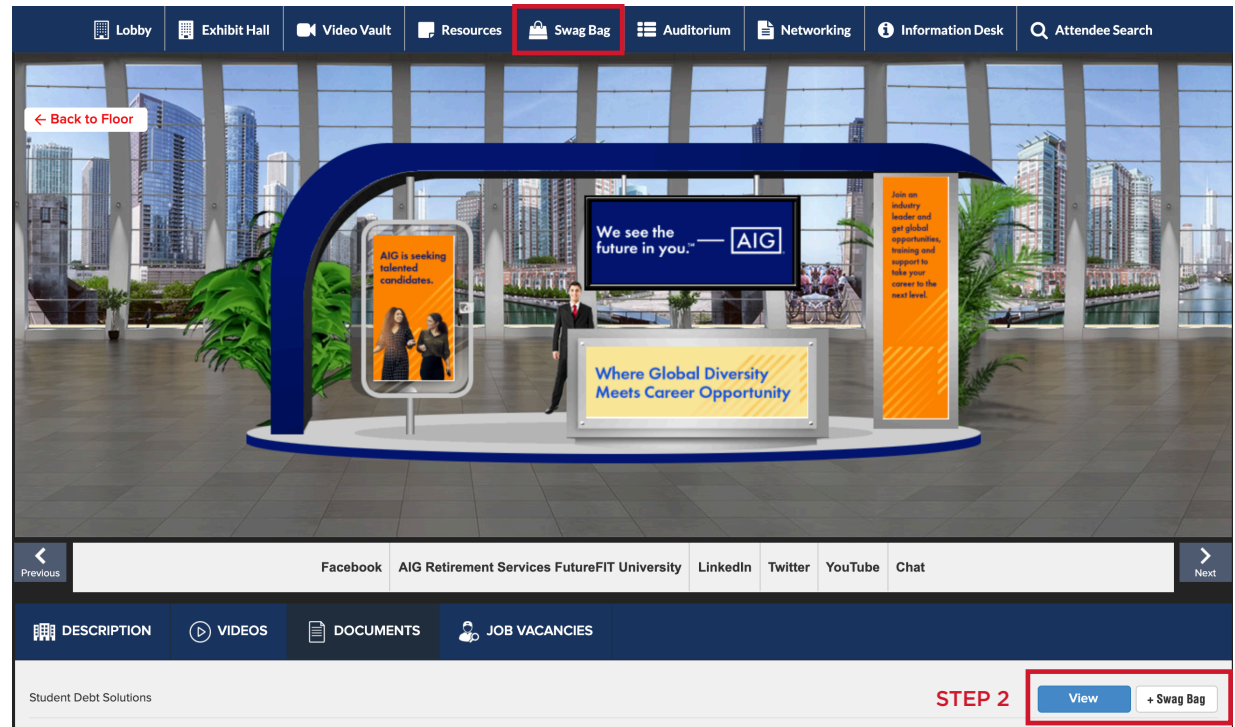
Lobby | Exhibit Hall | Video Vault | Resources | Swag Bag | Auditorium | Networking | Information Desk | Attendee Search

← Back to Floor

AIG is seeking talented candidates.

We see the future in you.℠ — AIG

Join an industry leader and get global opportunities, training and support to take your career to the next level.

Where Global Diversity Meets Career Opportunity

Previous

Facebook | AIG Retirement Services FutureFIT University | LinkedIn | Twitter | YouTube | Chat

Next

DESCRIPTION | VIDEOS | DOCUMENTS | JOB VACANCIES

Student Debt Solutions

STEP 2

View

+ Swag Bag